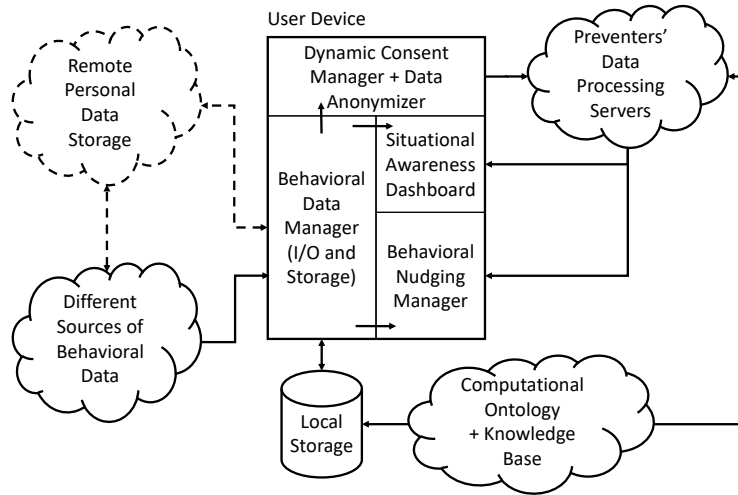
User Device

Remote Personal Data Storage

Dynamic Consent Manager + Data Anonymizer

Preventers' Data Processing Servers

Behavioral Data Manager (I/O and Storage)

Situational Awareness Dashboard

Behavioral Nudging Manager

Different Sources of Behavioral Data

Local Storage

Computational Ontology + Knowledge Base